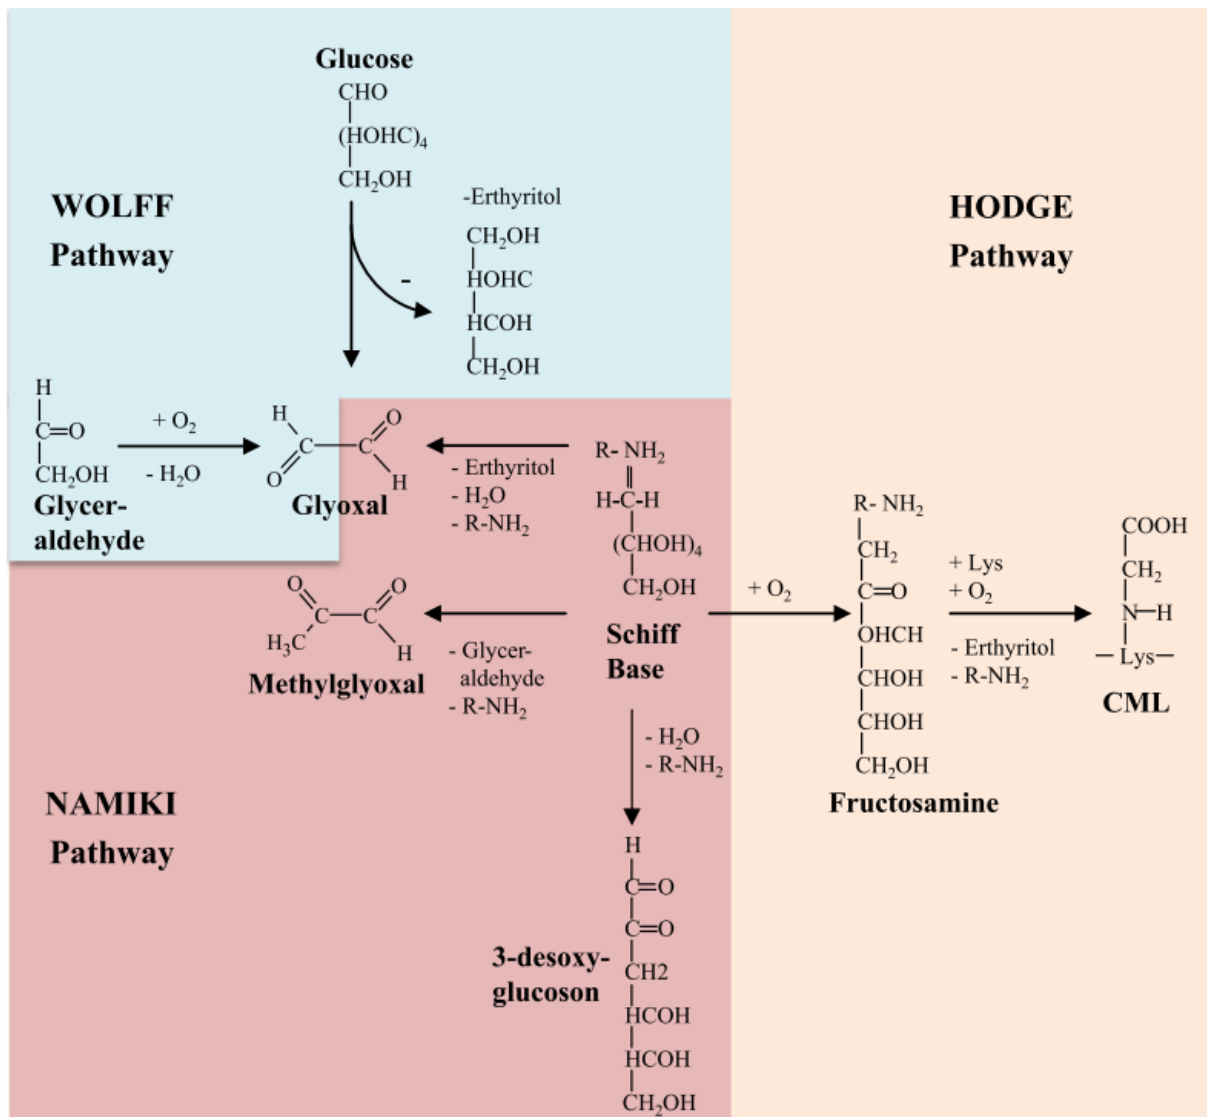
Glucose
CHO
$(HOHC)_4$
$CH_2OH$

WOLFF Pathway

-Erthyritol
$CH_2OH$
HOHC
HCOH
$CH_2OH$

-

HODGE Pathway

H
C=O
$CH_2OH$
Glyceraldehyde

$+ O_2$
$- H_2O$

H
C
O
C
O
H
Glyoxal

- Erthyritol
$- H_2O$
$- R\text{-}NH_2$

$R\text{-} NH_2$
H-C-H
$(CHOH)_4$
$CH_2OH$
Schiff Base

O
C
O
C
$H_3C$
H
Methylglyoxal

- Glyceraldehyde
$- R\text{-}NH_2$

$+ O_2$

$R\text{-} NH_2$
$CH_2$
C=O
OHCH
CHOH
CHOH
$CH_2OH$
Fructosamine

+ Lys
$+ O_2$
- Erthyritol
$- R\text{-}NH_2$

COOH
$CH_2$
N—H
— Lys—
CML

$- H_2O$
$- R\text{-}NH_2$

NAMIKI Pathway

H
C=O
C=O
CH2
HCOH
HCOH
$CH_2OH$
3-desoxyglucoson